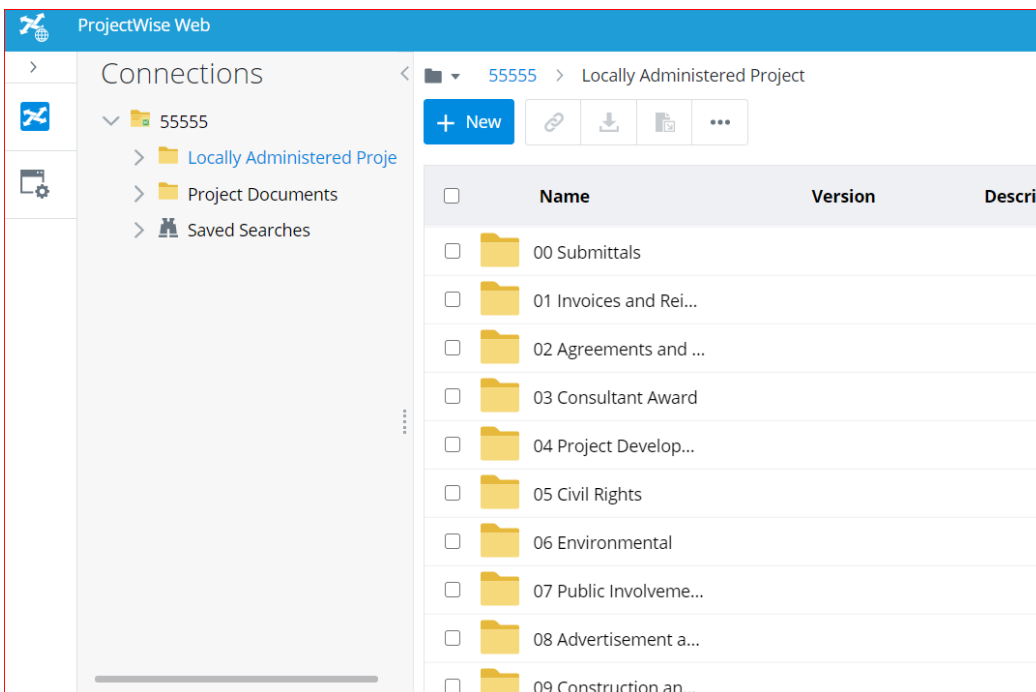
ProjectWise Web

Connections

55555

Locally Administered Proje

Project Documents

Saved Searches

55555 > Locally Administered Project

New

| Name | Version | Descri |
|---|---|---|
| 00 Submittals | | |
| 01 Invoices and Rei... | | |
| 02 Agreements and ... | | |
| 03 Consultant Award | | |
| 04 Project Develop... | | |
| 05 Civil Rights | | |
| 06 Environmental | | |
| 07 Public Involveme... | | |
| 08 Advertisement a... | | |
| 09 Construction an... | | |